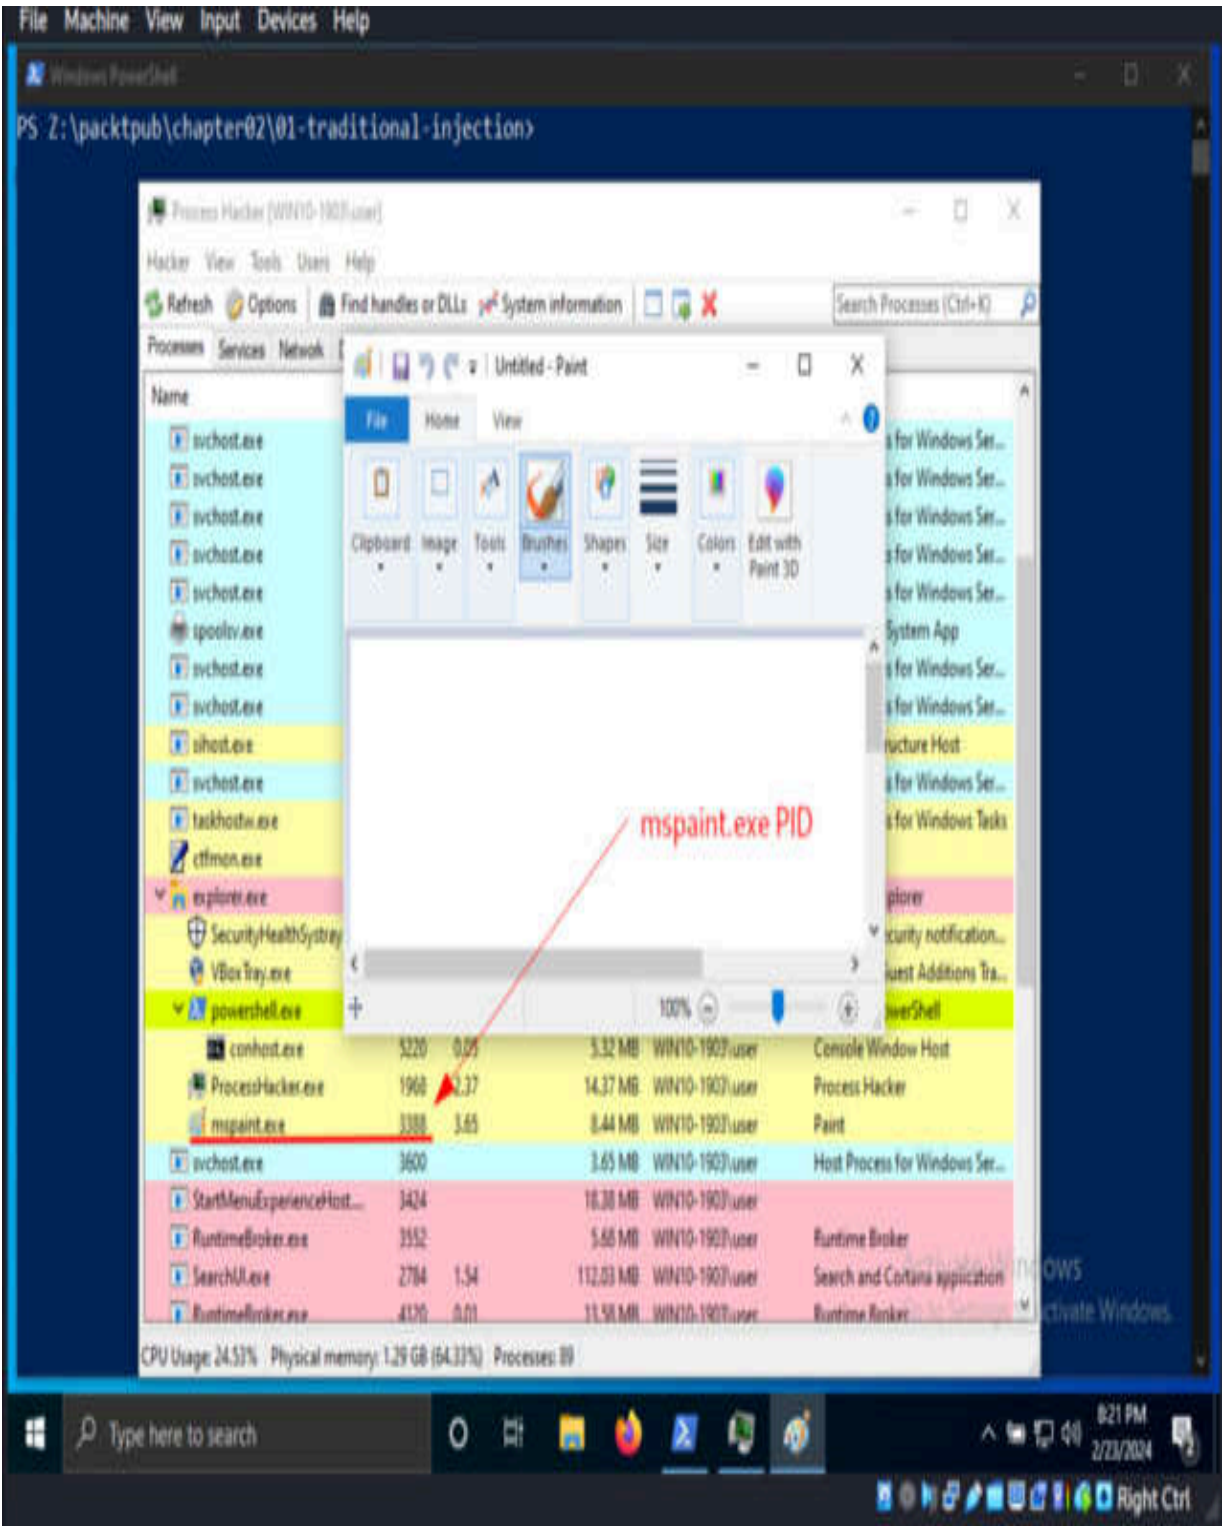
File Machine View Input Devices Help

Windows PowerShell

PS Z:\packtpub\chapter02\01-traditional-injection>

Process Hacker [WIN10-1903\user]

Hacker View Tools Users Help

Refresh Options Find handles or DLLs System information

Search Processes (Ctrl+K)

Processes Services Network

Name

| Name | | | | | |
|---|---|---|---|---|---|
| svchost.exe | | | | | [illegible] for Windows Ser... |
| svchost.exe | | | | | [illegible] for Windows Ser... |
| svchost.exe | | | | | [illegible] for Windows Ser... |
| svchost.exe | | | | | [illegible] for Windows Ser... |
| svchost.exe | | | | | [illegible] for Windows Ser... |
| spoolsv.exe | | | | | System App |
| svchost.exe | | | | | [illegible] for Windows Ser... |
| svchost.exe | | | | | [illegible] for Windows Ser... |
| sihost.exe | | | | | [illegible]ructure Host |
| svchost.exe | | | | | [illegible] for Windows Ser... |
| taskhostw.exe | | | | | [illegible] for Windows Tasks |
| ctfmon.exe | | | | | |
| explorer.exe | | | | | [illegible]plorer |
| SecurityHealthSystray | | | | | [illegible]curity notification... |
| VBoxTray.exe | | | | | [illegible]uest Additions Tra... |
| powershell.exe | | | | | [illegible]werShell |
| conhost.exe | 5220 | 0.05 | 5.32 MB | WIN10-1903\user | Console Window Host |
| ProcessHacker.exe | 1968 | 2.37 | 14.37 MB | WIN10-1903\user | Process Hacker |
| mspaint.exe | 3388 | 3.65 | 8.44 MB | WIN10-1903\user | Paint |
| svchost.exe | 3600 | | 3.65 MB | WIN10-1903\user | Host Process for Windows Ser... |
| StartMenuExperienceHost... | 3424 | | 18.38 MB | WIN10-1903\user | |
| RuntimeBroker.exe | 3552 | | 5.60 MB | WIN10-1903\user | Runtime Broker |
| SearchUI.exe | 2784 | 1.54 | 112.03 MB | WIN10-1903\user | Search and Cortana application |
| RuntimeBroker.exe | 4120 | 0.01 | 11.58 MB | WIN10-1903\user | Runtime Broker |

Untitled - Paint

File Home View

Clipboard Image Tools Brushes Shapes Size Colors Edit with Paint 3D

100%

mspaint.exe PID

Activate Windows

CPU Usage: 24.53% Physical memory: 1.29 GB (64.33%) Processes: 89

Type here to search

8:21 PM
2/23/2024

Right Ctrl